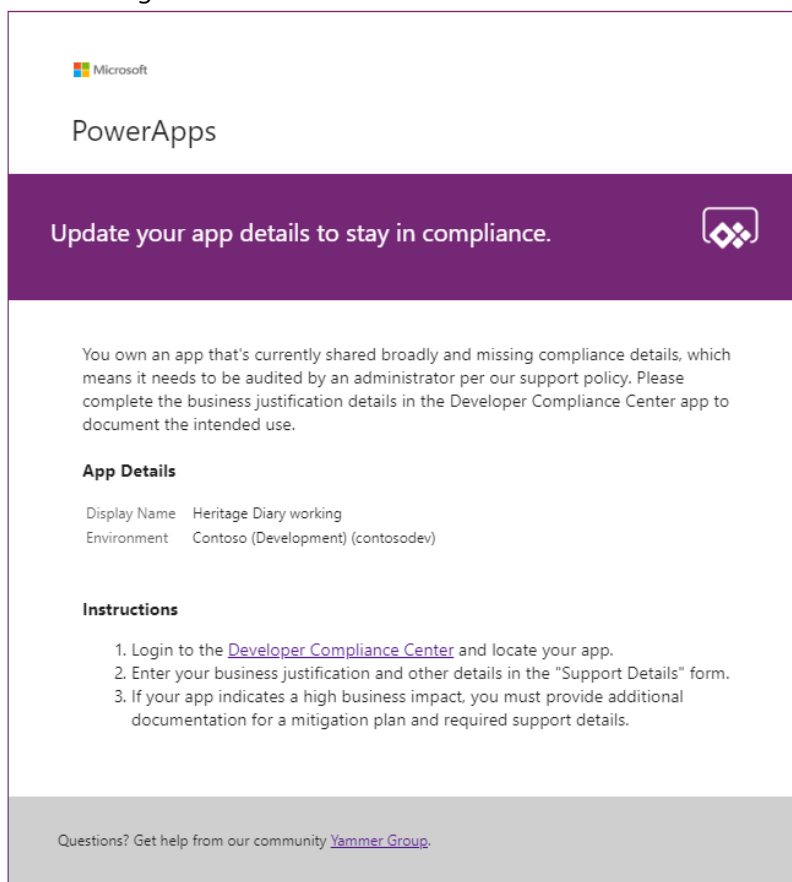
Microsoft

PowerApps

Update your app details to stay in compliance.

You own an app that's currently shared broadly and missing compliance details, which means it needs to be audited by an administrator per our support policy. Please complete the business justification details in the Developer Compliance Center app to document the intended use.

App Details

| Display Name | Heritage Diary working |
|---|---|
| Environment | Contoso (Development) (contosodev) |

Instructions

1. Login to the Developer Compliance Center and locate your app.
2. Enter your business justification and other details in the "Support Details" form.
3. If your app indicates a high business impact, you must provide additional documentation for a mitigation plan and required support details.

Questions? Get help from our community Yammer Group.